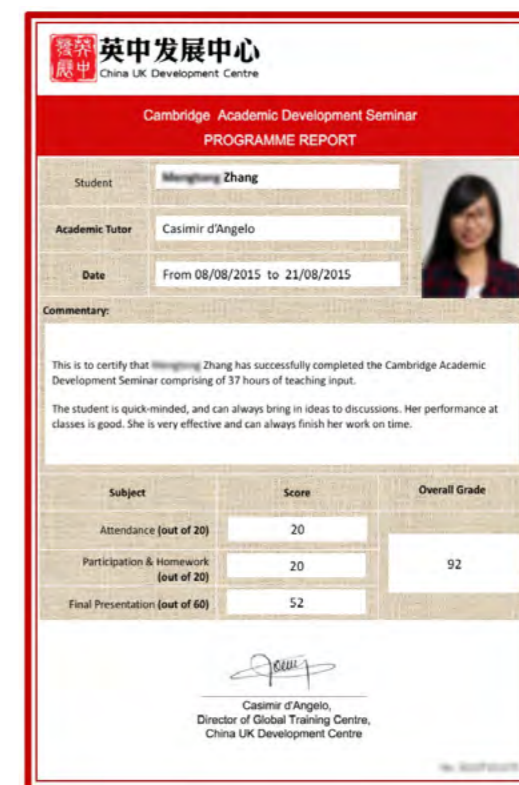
發英
展中

英中发展中心
China UK Development Centre

Cambridge Academic Development Seminar
PROGRAMME REPORT

| Student | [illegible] Zhang |
|---|---|
| Academic Tutor | Casimir d'Angelo |
| Date | From 08/08/2015 to 21/08/2015 |

Commentary:

This is to certify that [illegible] Zhang has successfully completed the Cambridge Academic Development Seminar comprising of 37 hours of teaching input.

The student is quick-minded, and can always bring in ideas to discussions. Her performance at classes is good. She is very effective and can always finish her work on time.

| Subject | Score | Overall Grade |
|---|---|---|
| Attendance (out of 20) | 20 | 92 |
| Participation & Homework (out of 20) | 20 | |
| Final Presentation (out of 60) | 52 | |

Casimir d'Angelo,
Director of Global Training Centre,
China UK Development Centre

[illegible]